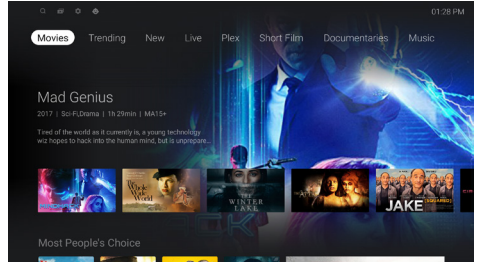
01:28 PM

Movies Trending New Live Plex Short Film Documentaries Music

Mad Genius

2017 | Sci-Fi,Drama | 1h29min | MA15+

Tired of the world as it currently is, a young technology wiz hopes to hack into the human mind, but is unprepare...

The Work and the Word

THE WINTER LAKE

JAKE

Most People's Choice